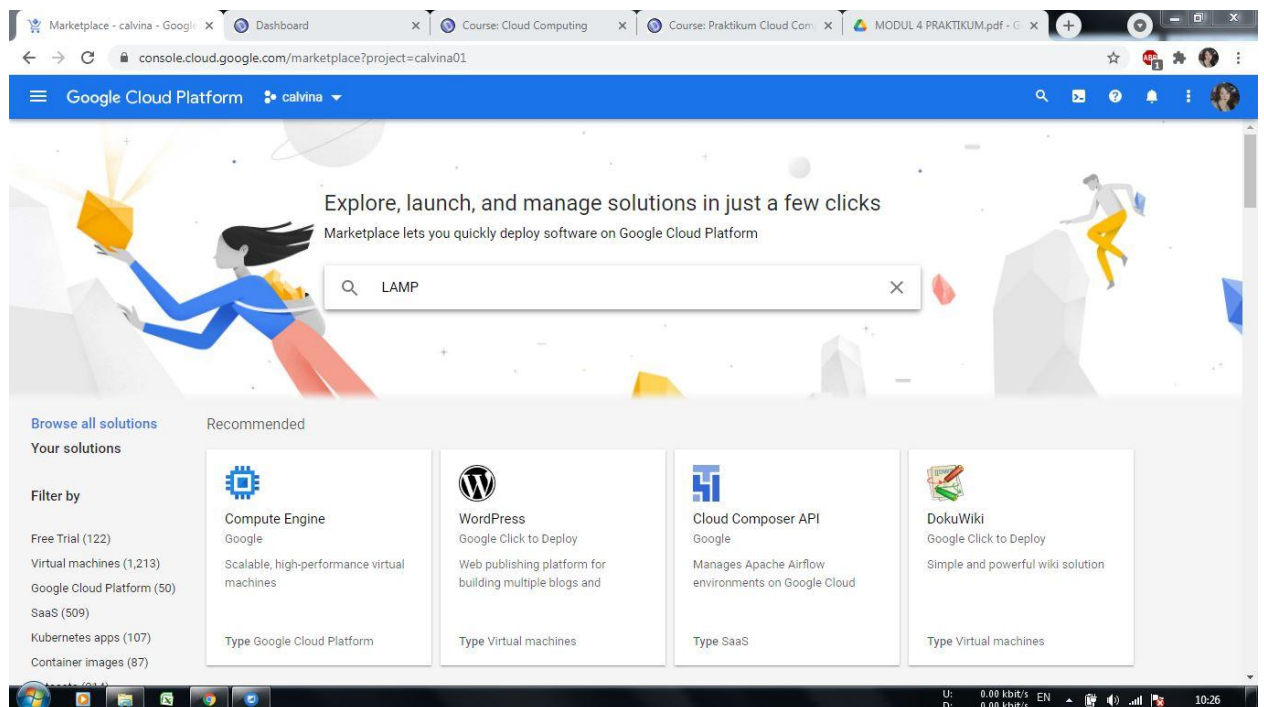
Marketplace - calvina - Googl ×
Dashboard ×
Course: Cloud Computing ×
Course: Praktikum Cloud Com ×
MODUL 4 PRAKTIKUM.pdf - G ×

console.cloud.google.com/marketplace?project=calvina01

Google Cloud Platform calvina

Explore, launch, and manage solutions in just a few clicks
Marketplace lets you quickly deploy software on Google Cloud Platform

LAMP

Browse all solutions
Your solutions

Filter by

Free Trial (122)
Virtual machines (1,213)
Google Cloud Platform (50)
SaaS (509)
Kubernetes apps (107)
Container images (87)
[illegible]

Recommended

Compute Engine
Google
Scalable, high-performance virtual machines
Type Google Cloud Platform

WordPress
Google Click to Deploy
Web publishing platform for building multiple blogs and
Type Virtual machines

Cloud Composer API
Google
Manages Apache Airflow environments on Google Cloud
Type SaaS

DokuWiki
Google Click to Deploy
Simple and powerful wiki solution
Type Virtual machines

U: 0.00 kbit/s
D: 0.00 kbit/s
EN
10:26